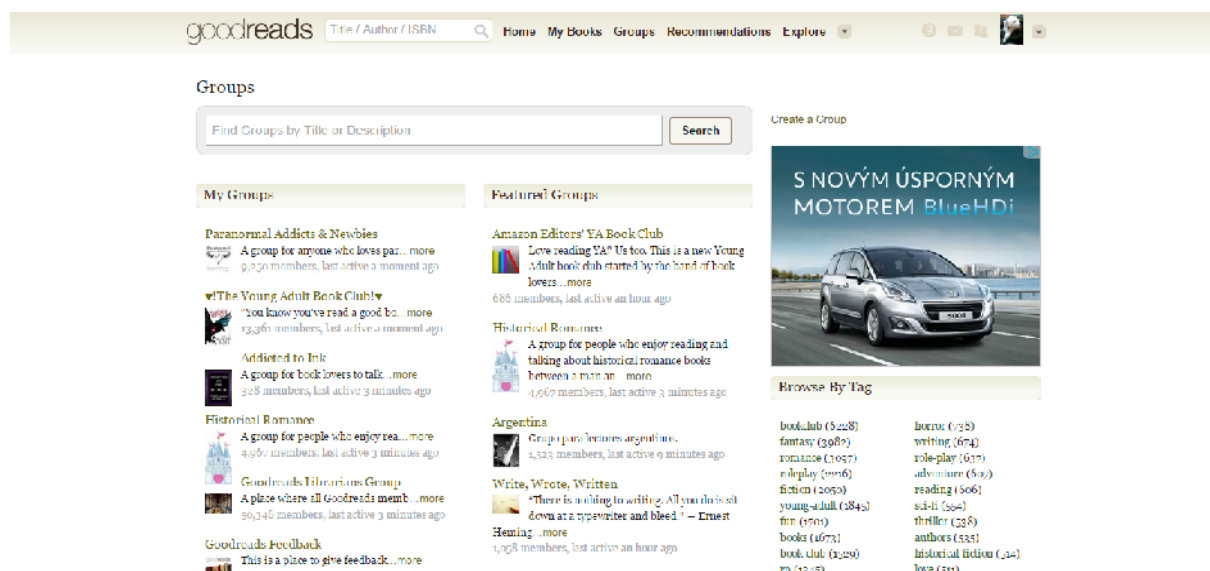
goodreads Title / Author / ISBN Home My Books Groups Recommendations Explore

Groups

Find Groups by Title or Description Search

Create a Group

S NOVÝM ÚSPORNÝM MOTOREM BlueHDi

My Groups

Paranormal Addicts & Newbies
A group for anyone who loves par...more
9,250 members, last active a moment ago

♥The Young Adult Book Club!♥
"You know you've read a good bo...more
13,961 members, last active a moment ago

Addicted to Ink
A group for book lovers to talk...more
328 members, last active 3 minutes ago

Historical Romance
A group for people who enjoy rea...more
4,967 members, last active 3 minutes ago

Goodreads Librarians Group
A place where all Goodreads memb...more
50,346 members, last active 3 minutes ago

Goodreads Feedback
This is a place to give feedback...more

Featured Groups

Amazon Editors' YA Book Club
Love reading YA? Us too. This is a new Young Adult book club started by the band of book lovers...more
686 members, last active an hour ago

Historical Romance
A group for people who enjoy reading and talking about historical romance books between a man an...more
4,967 members, last active 3 minutes ago

Argentina
Grupo para lectores argentinos.
1,523 members, last active 9 minutes ago

Write, Wrote, Written
"There is nothing to writing. All you do is sit down at a typewriter and bleed." — Ernest Heming...more
1,058 members, last active an hour ago

Browse By Tag

bookclub (5228)
fantasy (3982)
romance (3057)
roleplay (2926)
fiction (2050)
young-adult (1845)
fun (1701)
books (1673)
book club (1529)
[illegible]

horror (738)
writing (674)
role-play (637)
adventure (612)
reading (606)
sci-fi (564)
thriller (538)
authors (535)
historical fiction (534)
love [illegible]